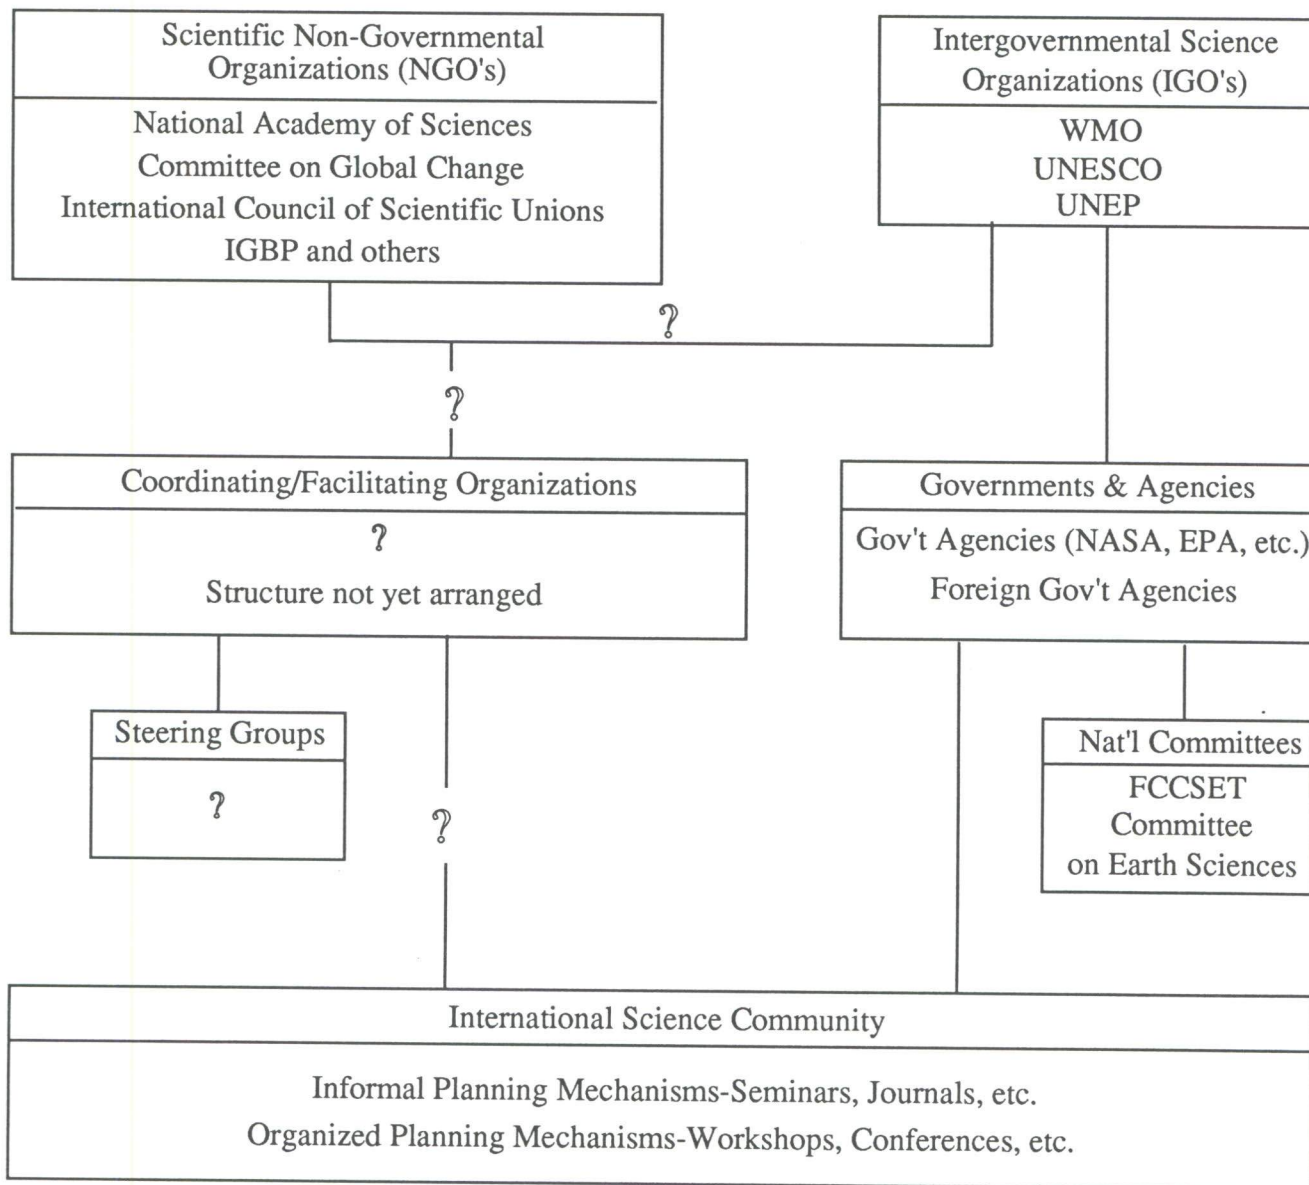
Scientific Non-Governmental Organizations (NGO's)

National Academy of Sciences
Committee on Global Change
International Council of Scientific Unions
IGBP and others

Intergovernmental Science Organizations (IGO's)

WMO
UNESCO
UNEP

?

?

Coordinating/Facilitating Organizations

?
Structure not yet arranged

Governments & Agencies

Gov't Agencies (NASA, EPA, etc.)
Foreign Gov't Agencies

Steering Groups

?

?

Nat'l Committees

FCCSET
Committee
on Earth Sciences

International Science Community

Informal Planning Mechanisms-Seminars, Journals, etc.
Organized Planning Mechanisms-Workshops, Conferences, etc.